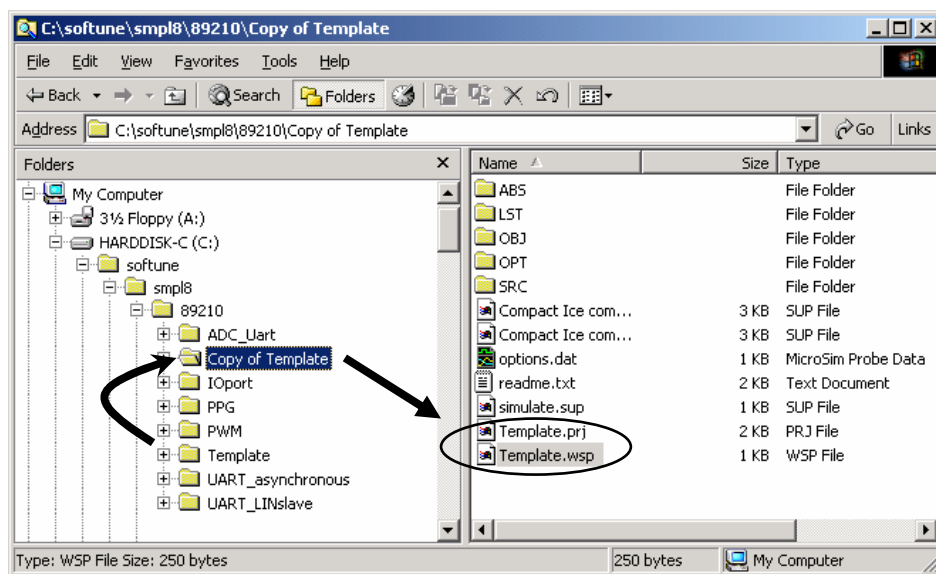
C:\softune\smpl8\89210\Copy of Template

File Edit View Favorites Tools Help

Back Search Folders

Address C:\softune\smpl8\89210\Copy of Template Go Links

Folders

My Computer
3½ Floppy (A:)
HARDDISK-C (C:)
softune
smpl8
89210
ADC_Uart
Copy of Template
IOport
PPG
PWM
Template
UART_asynchronous
UART_LINslave

| Name | Size | Type |
|---|---|---|
| ABS | | File Folder |
| LST | | File Folder |
| OBJ | | File Folder |
| OPT | | File Folder |
| SRC | | File Folder |
| Compact Ice com... | 3 KB | SUP File |
| Compact Ice com... | 3 KB | SUP File |
| options.dat | 1 KB | MicroSim Probe Data |
| readme.txt | 2 KB | Text Document |
| simulate.sup | 1 KB | SUP File |
| Template.prj | 2 KB | PRJ File |
| Template.wsp | 1 KB | WSP File |

Type: WSP File Size: 250 bytes | 250 bytes | My Computer